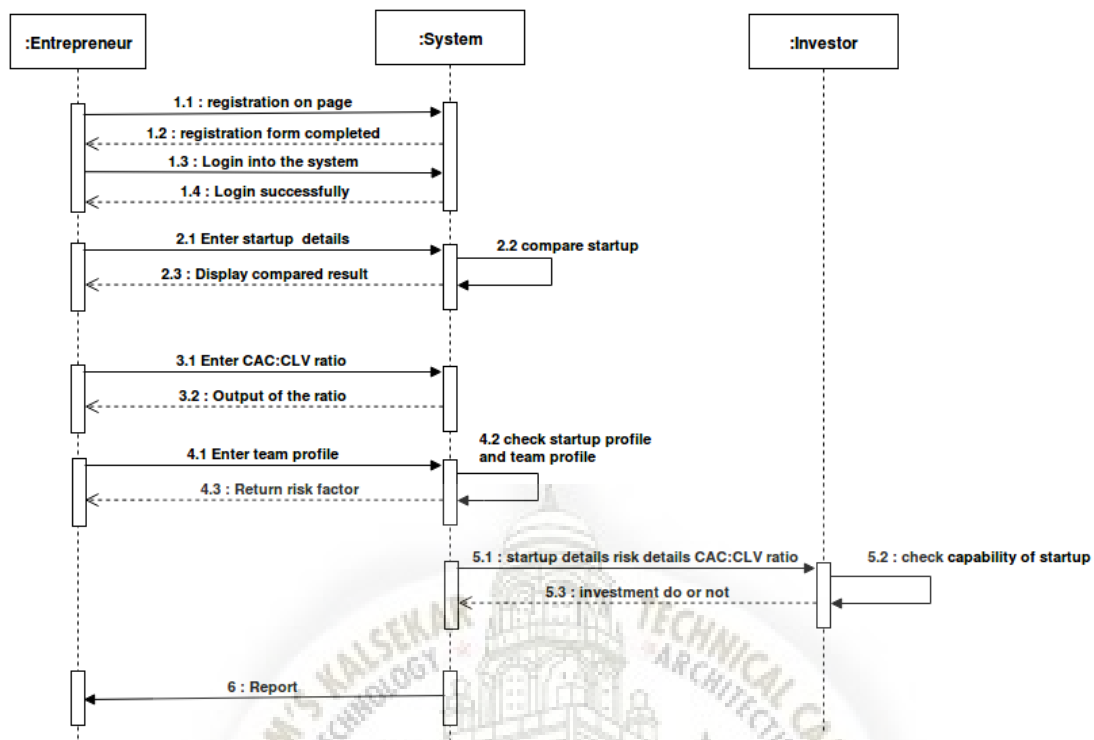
:Entrepreneur

:System

:Investor

1.1 : registration on page

1.2 : registration form completed

1.3 : Login into the system

1.4 : Login successfully

2.1 Enter startup details

2.2 compare startup

2.3 : Display compared result

3.1 Enter CAC:CLV ratio

3.2 : Output of the ratio

4.1 Enter team profile

4.2 check startup profile and team profile

4.3 : Return risk factor

5.1 : startup details risk details CAC:CLV ratio

5.2 : check capability of startup

5.3 : investment do or not

6 : Report

KALSEKAR TECHNICAL TECHNOLOGY ARCHITECTURE